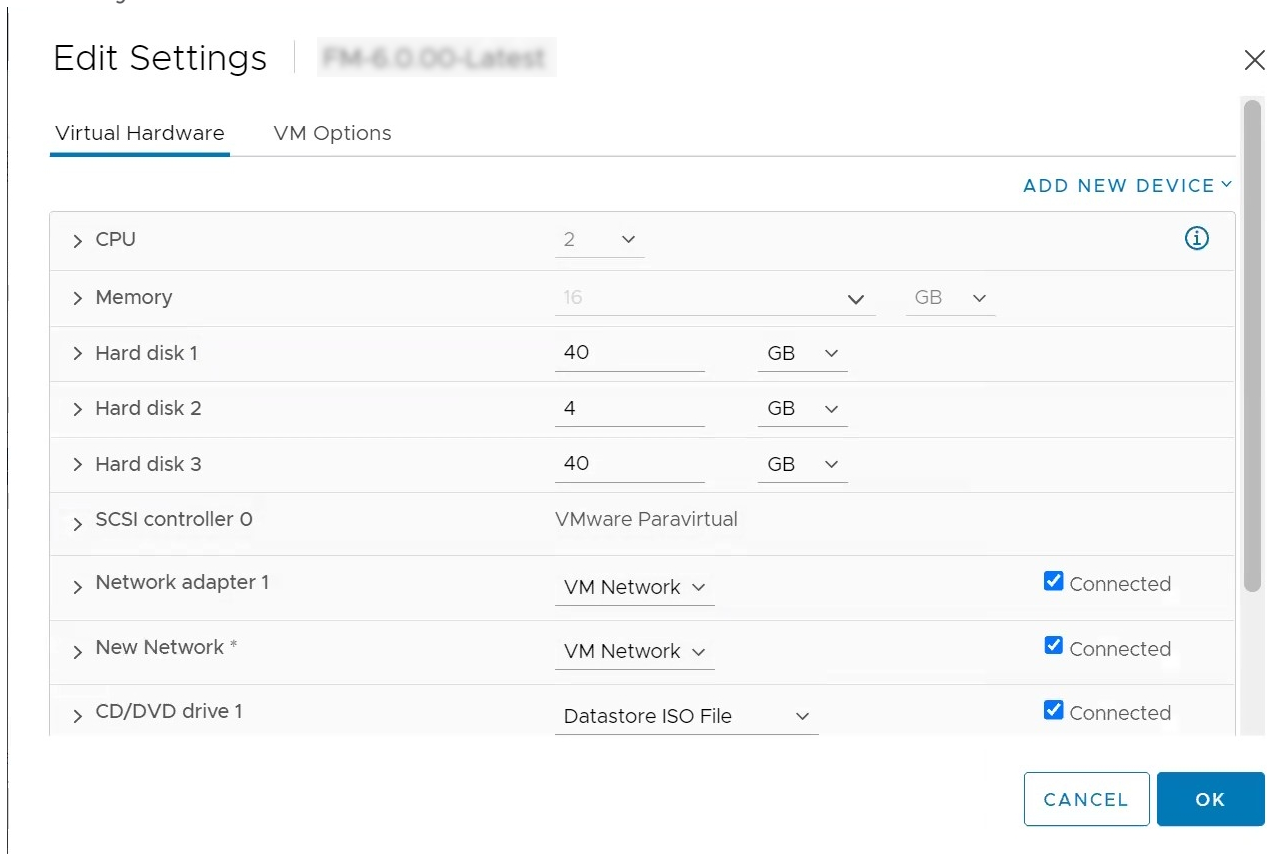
Edit Settings | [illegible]

Virtual Hardware VM Options

ADD NEW DEVICE

| | | | |
|---|---|---|---|
| CPU | 2 | | |
| Memory | 16 | GB | |
| Hard disk 1 | 40 | GB | |
| Hard disk 2 | 4 | GB | |
| Hard disk 3 | 40 | GB | |
| SCSI controller 0 | VMware Paravirtual | | |
| Network adapter 1 | VM Network | | Connected |
| New Network * | VM Network | | Connected |
| CD/DVD drive 1 | Datastore ISO File | | Connected |

CANCEL OK